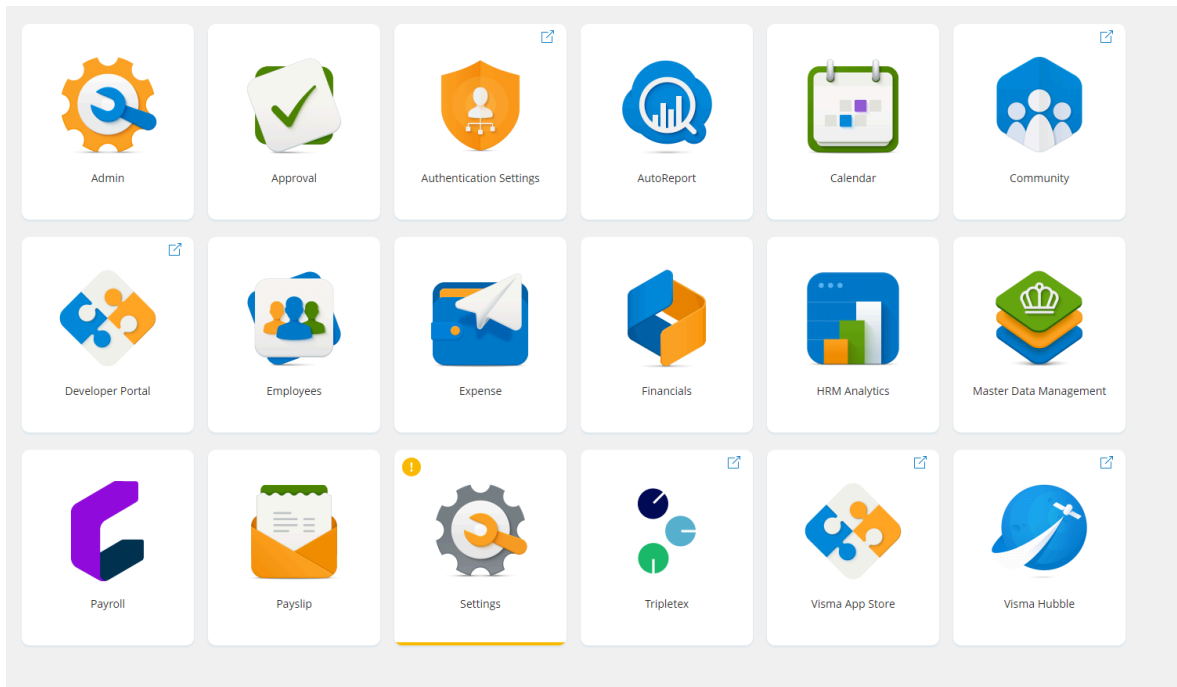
Admin

Approval

Authentication Settings

AutoReport

Calendar

Community

Developer Portal

Employees

Expense

Financials

HRM Analytics

Master Data Management

Payroll

Payslip

!

Settings

Tripletex

Visma App Store

Visma Hubble